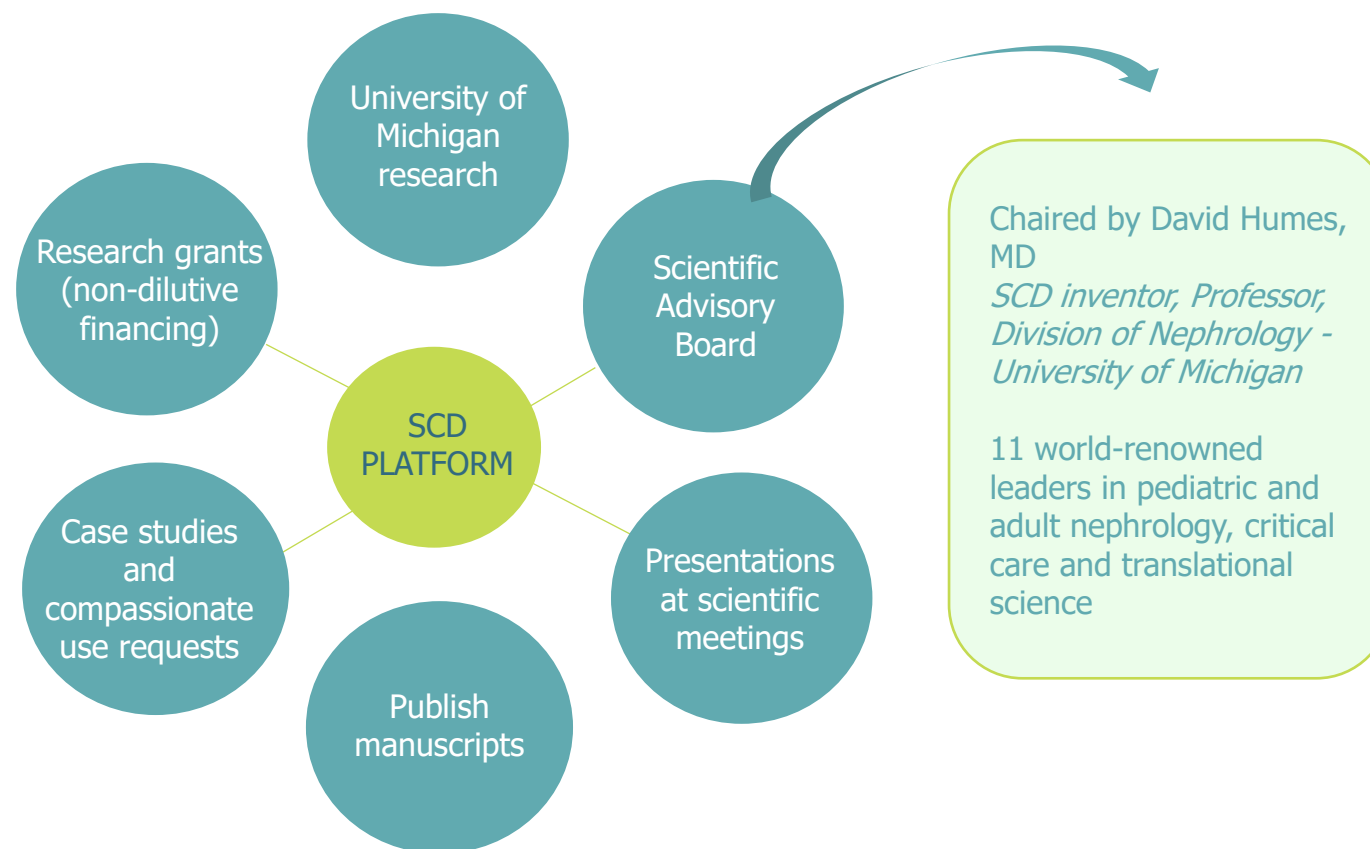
University of Michigan research

Research grants (non-dilutive financing)

Scientific Advisory Board

SCD PLATFORM

Case studies and compassionate use requests

Presentations at scientific meetings

Publish manuscripts

Chaired by David Humes, MD
*SCD inventor, Professor, Division of Nephrology - University of Michigan*

11 world-renowned leaders in pediatric and adult nephrology, critical care and translational science